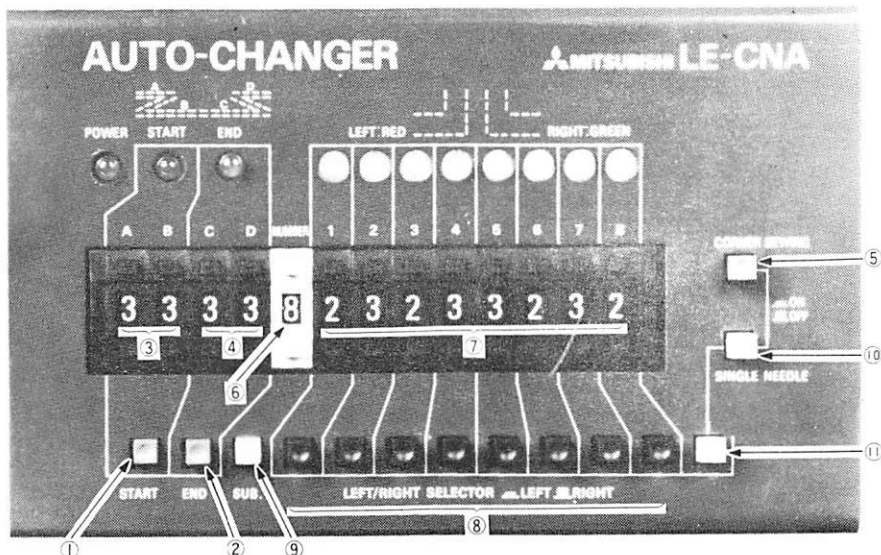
AUTO-CHANGER
MITSUBISHI LE-CNA

POWER START END

LEFT:RED RIGHT:GREEN

A B C D NUMBER 1 2 3 4 5 6 7 8

3 3 3 3 8 2 3 2 3 3 2 3 2

3 4 6 7

CORNER SEWING
5
ON
OFF
SINGLE NEEDLE
10
11

START END SUB.
LEFT/RIGHT SELECTOR LEFT RIGHT
8
1 2 9